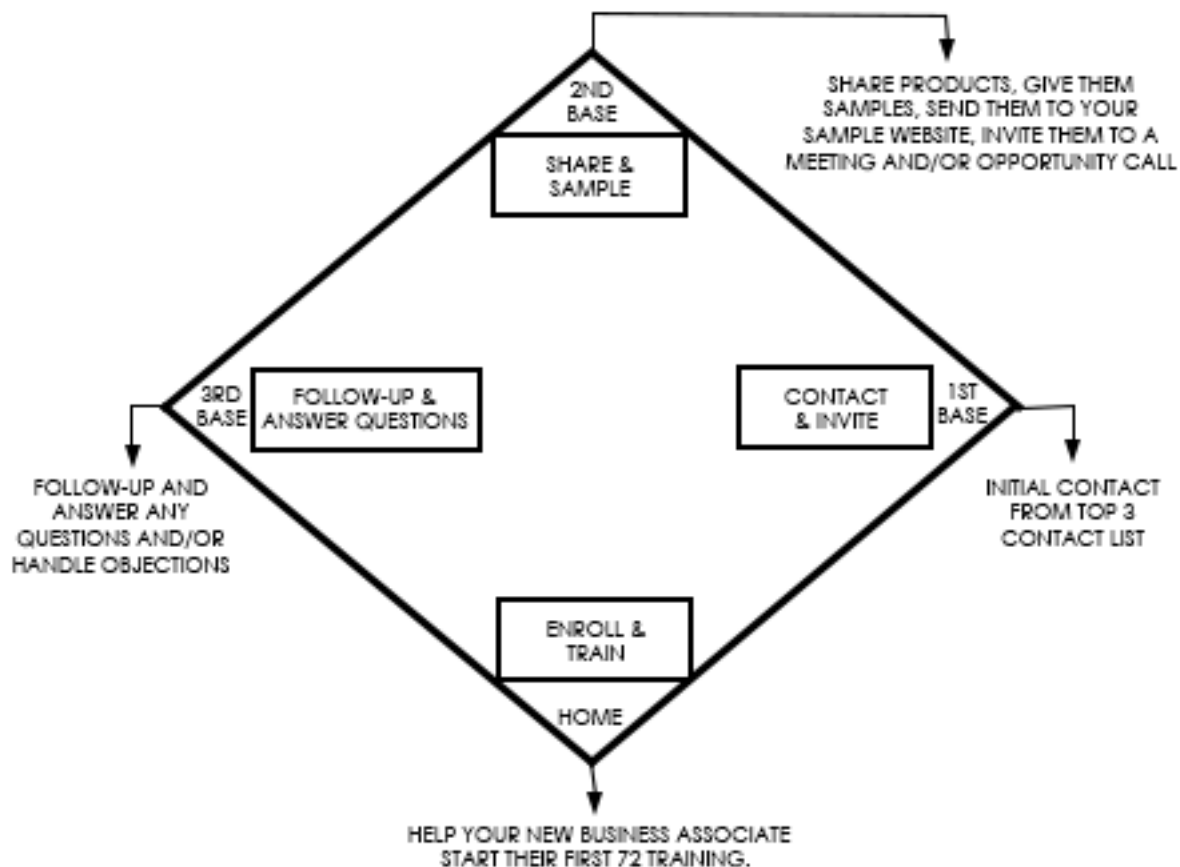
2ND BASE

SHARE & SAMPLE

SHARE PRODUCTS, GIVE THEM SAMPLES, SEND THEM TO YOUR SAMPLE WEBSITE, INVITE THEM TO A MEETING AND/OR OPPORTUNITY CALL

3RD BASE

FOLLOW-UP & ANSWER QUESTIONS

CONTACT & INVITE

1ST BASE

FOLLOW-UP AND ANSWER ANY QUESTIONS AND/OR HANDLE OBJECTIONS

INITIAL CONTACT FROM TOP 3 CONTACT LIST

ENROLL & TRAIN

HOME

HELP YOUR NEW BUSINESS ASSOCIATE START THEIR FIRST 72 TRAINING.